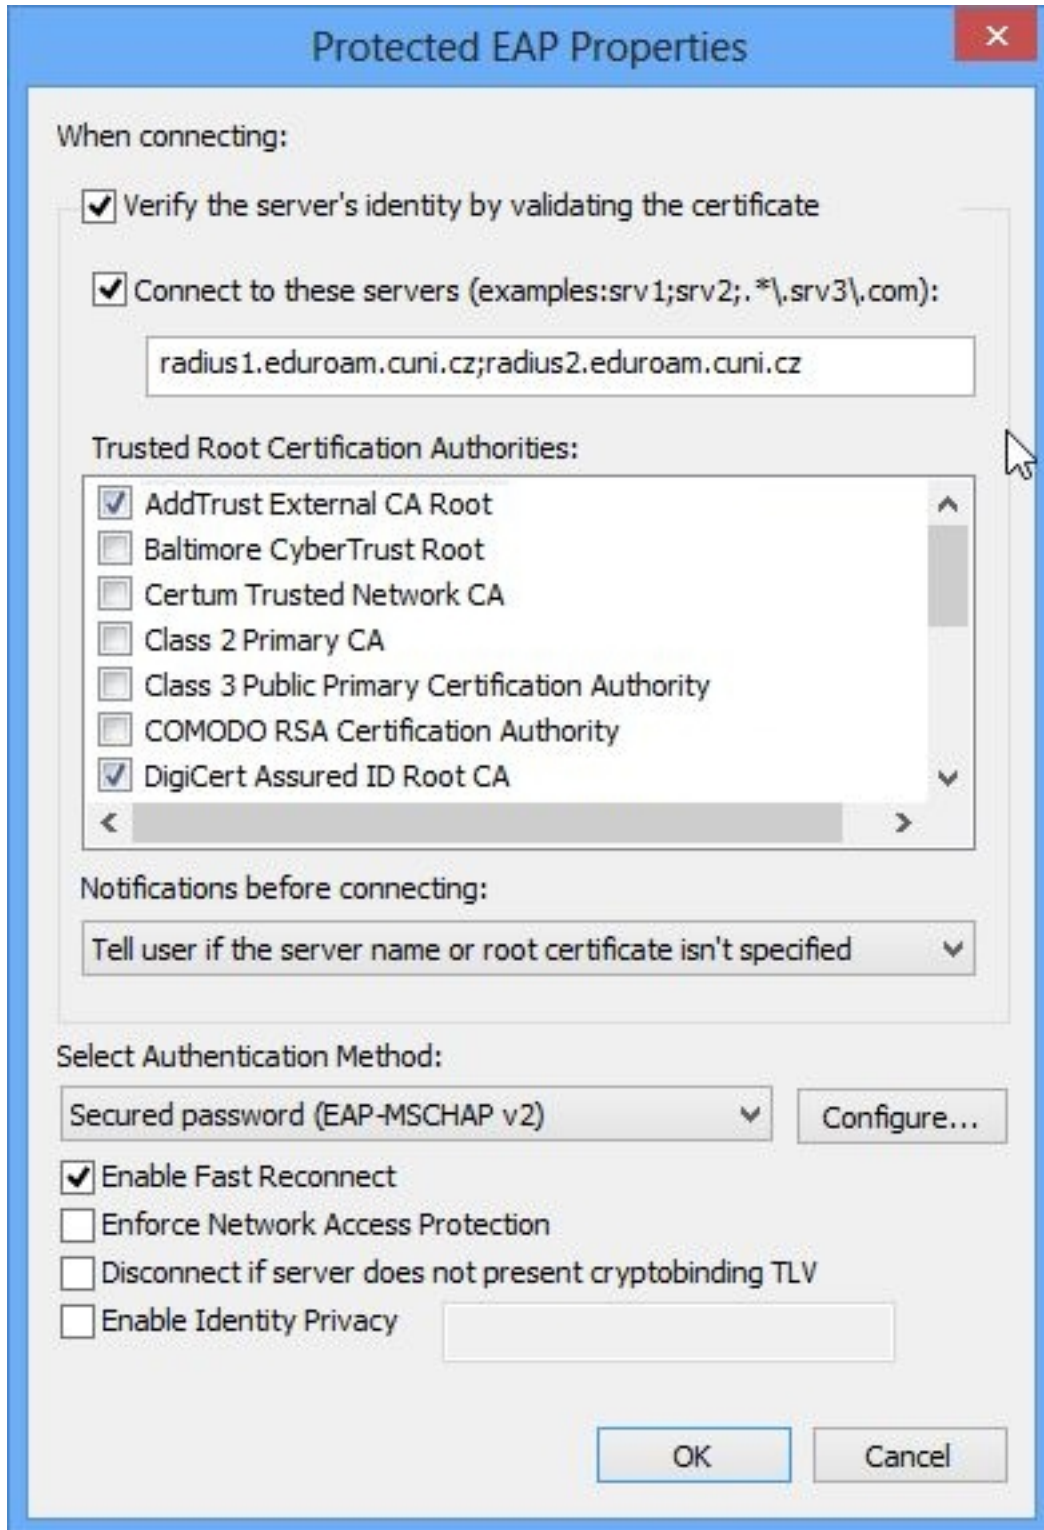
Protected EAP Properties

When connecting:

Verify the server's identity by validating the certificate

Connect to these servers (examples:srv1;srv2;.*\.srv3\.com):

radius1.eduroam.cuni.cz;radius2.eduroam.cuni.cz

Trusted Root Certification Authorities:

AddTrust External CA Root
Baltimore CyberTrust Root
Certum Trusted Network CA
Class 2 Primary CA
Class 3 Public Primary Certification Authority
COMODO RSA Certification Authority
DigiCert Assured ID Root CA

Notifications before connecting:

Tell user if the server name or root certificate isn't specified

Select Authentication Method:

Secured password (EAP-MSCHAP v2)

Configure...

Enable Fast Reconnect
Enforce Network Access Protection
Disconnect if server does not present cryptobinding TLV
Enable Identity Privacy

OK

Cancel